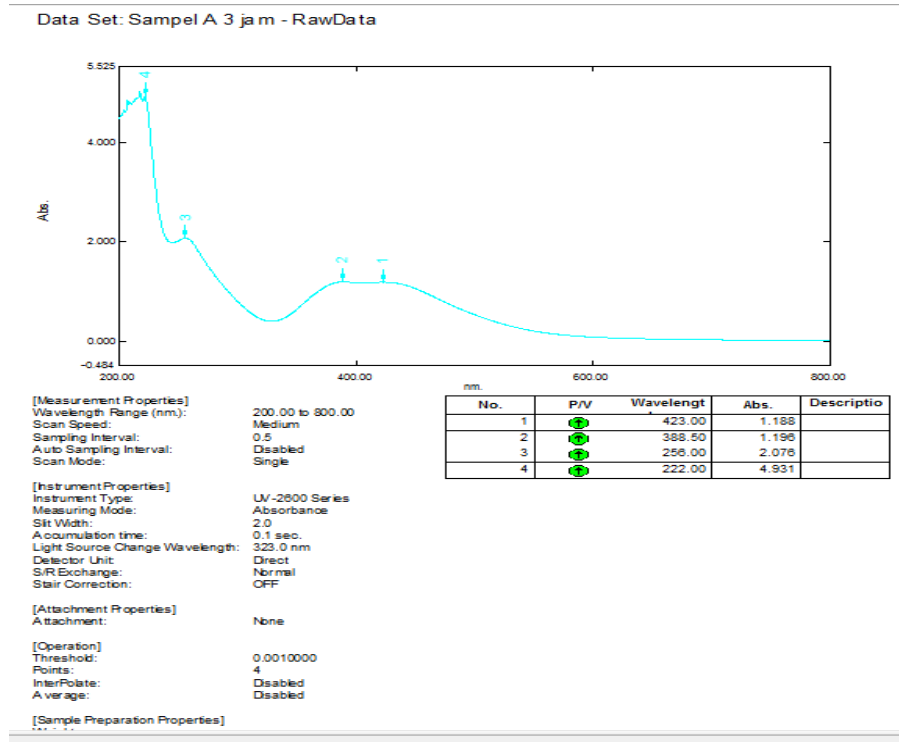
Data Set: Sampel A 3 jam - RawData

5.525
4.000
2.000
0.000
-0.484
Abs.
200.00
400.00
600.00
800.00
nm.
4
3
2
1

[Measurement Properties]
Wavelength Range (nm.): 200.00 to 800.00
Scan Speed: Medium
Sampling Interval: 0.5
Auto Sampling Interval: Disabled
Scan Mode: Single

[Instrument Properties]
Instrument Type: UV-2600 Series
Measuring Mode: Absorbance
Slit Width: 2.0
Accumulation time: 0.1 sec.
Light Source Change Wavelength: 323.0 nm
Detector Unit: Direct
S/R Exchange: Normal
Stair Correction: OFF

[Attachment Properties]
Attachment: None

[Operation]
Threshold: 0.0010000
Points: 4
InterPolate: Disabled
Average: Disabled

[Sample Preparation Properties]

| No. | P/V | Wavelengt | Abs. | Descriptio |
|---|---|---|---|---|
| 1 | | 423.00 | 1.188 | |
| 2 | | 388.50 | 1.196 | |
| 3 | | 256.00 | 2.076 | |
| 4 | | 222.00 | 4.931 | |